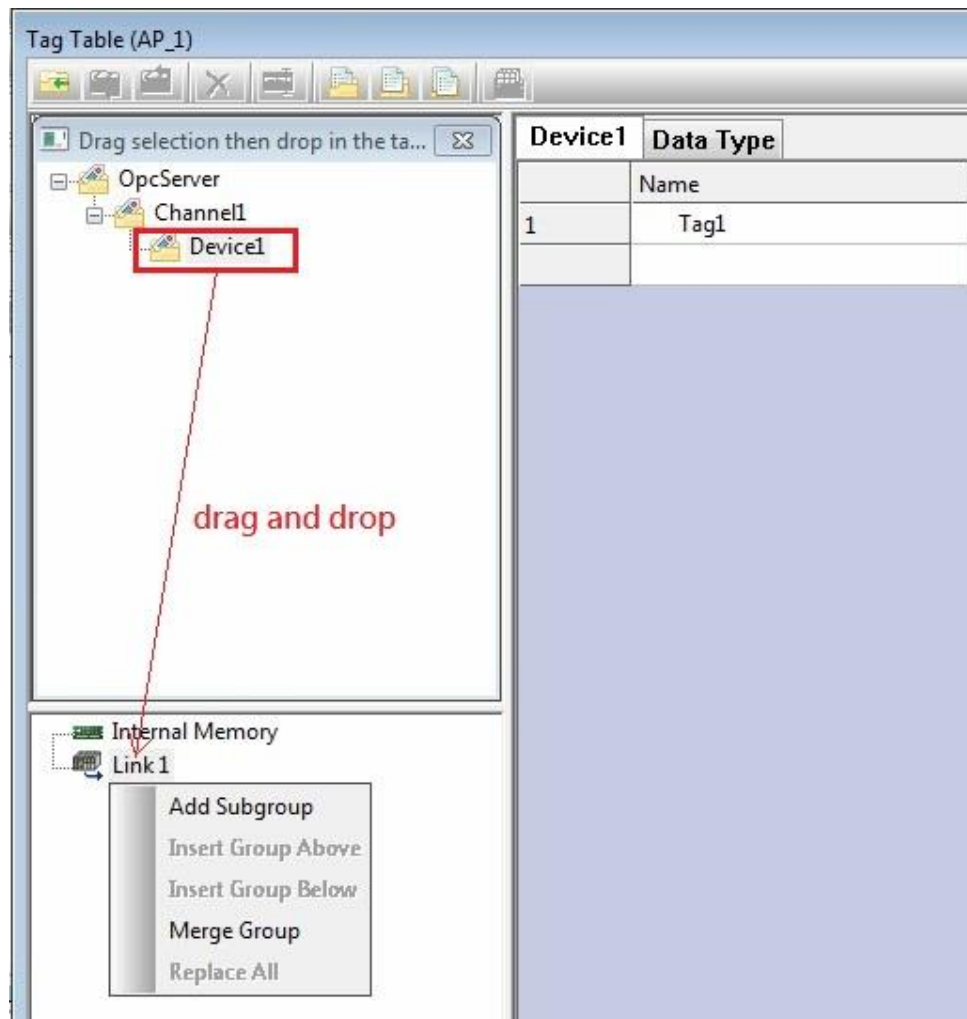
Tag Table (AP_1)

Drag selection then drop in the ta...

OpcServer
Channel1
Device1

drag and drop

Internal Memory
Link 1

Add Subgroup
Insert Group Above
Insert Group Below
Merge Group
Replace All

Device1 | Data Type

| | Name |
|---|---|
| 1 | Tag1 |
| | |